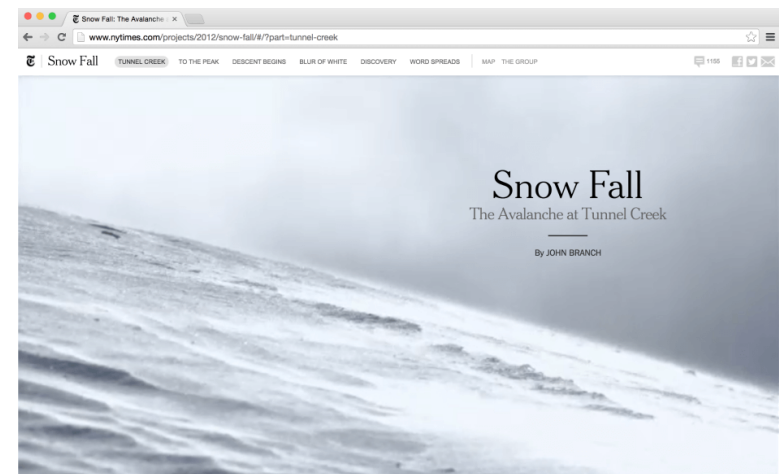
Snow Fall: The Avalanche ×

www.nytimes.com/projects/2012/snow-fall/#/?part=tunnel-creek

Snow Fall TUNNEL CREEK TO THE PEAK DESCENT BEGINS BLUR OF WHITE DISCOVERY WORD SPREADS MAP THE GROUP

1155

Snow Fall

The Avalanche at Tunnel Creek

By JOHN BRANCH